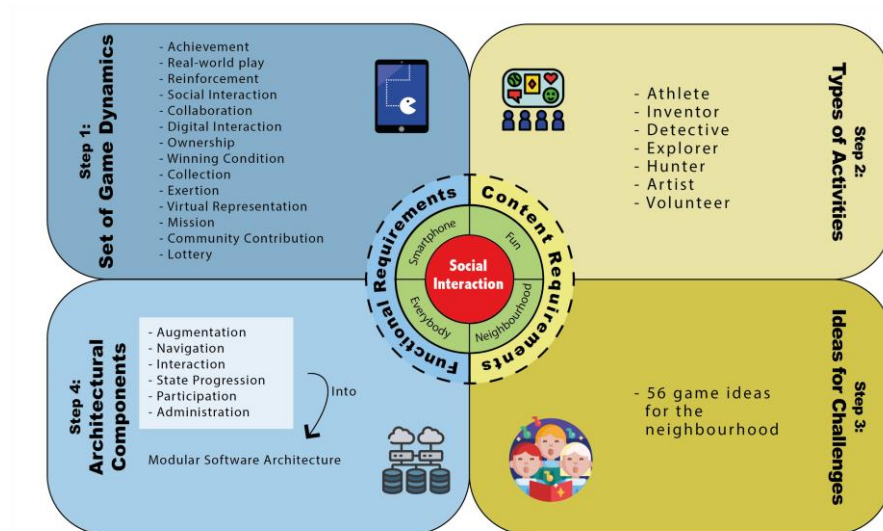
Step 1:
Set of Game Dynamics

- Achievement
- Real-world play
- Reinforcement
- Social Interaction
- Collaboration
- Digital Interaction
- Ownership
- Winning Condition
- Collection
- Exertion
- Virtual Representation
- Mission
- Community Contribution
- Lottery

Step 2:
Types of Activities

- Athlete
- Inventor
- Detective
- Explorer
- Hunter
- Artist
- Volunteer

Content Requirements

Functional Requirements

Smartphone

Fun

Neighbourhood

Everybody

Social Interaction

Step 4:
Architectural Components

- Augmentation
- Navigation
- Interaction
- State Progression
- Participation
- Administration

Into

Modular Software Architecture

Step 3:
Ideas for Challenges

- 56 game ideas for the neighbourhood